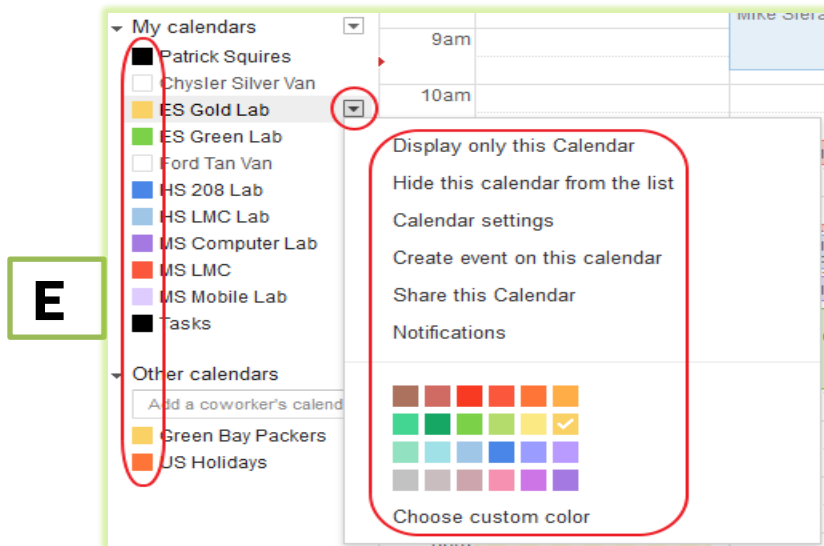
E

My calendars
Patrick Squires
Chysler Silver Van
ES Gold Lab
ES Green Lab
Ford Tan Van
HS 208 Lab
HS LMC Lab
MS Computer Lab
MS LMC
MS Mobile Lab
Tasks

Other calendars
Add a coworker's calend
Green Bay Packers
US Holidays

9am
10am
Mike Siera

Display only this Calendar
Hide this calendar from the list
Calendar settings
Create event on this calendar
Share this Calendar
Notifications
Choose custom color